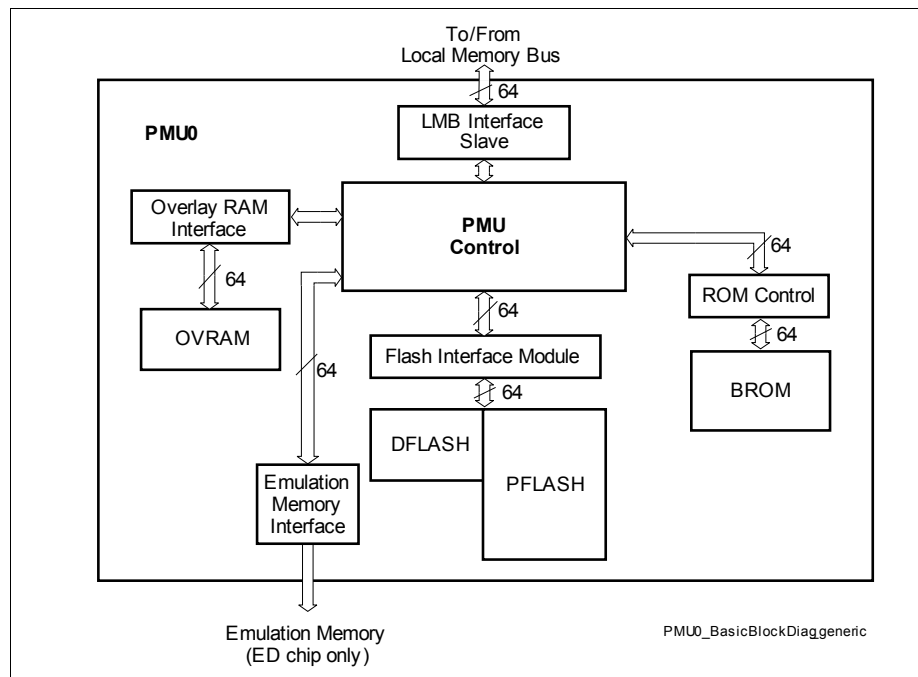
To/From
Local Memory Bus

64

PMU0

LMB Interface
Slave

Overlay RAM
Interface

PMU
Control

64

64

ROM Control

64

64

OVRAM

Flash Interface Module

64

64

BROM

DFLASH

PFLASH

Emulation
Memory
Interface

Emulation Memory
(ED chip only)

PMU0_BasicBlockDiaggeneric